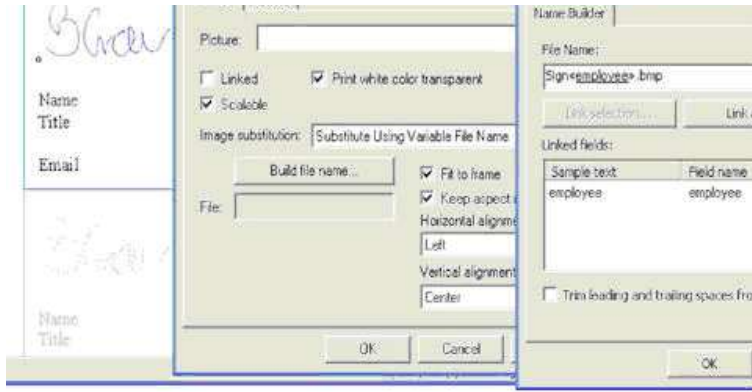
Name
Title

Email

Name
Title

Picture:

Linked

Print white color transparent

Scalable

Image substitution: Substitute Using Variable File Name

Build file name...

Fit to frame

Keep aspect

File:

Horizontal alignme

Left

Vertical alignment

Center

OK

Cancel

Name Builder

File Name:

Sign<employee>.bmp

Link selection...

Link

Linked fields:

| Sample text | Field name |
|---|---|
| employee | employee |

Trim leading and trailing spaces fro

OK